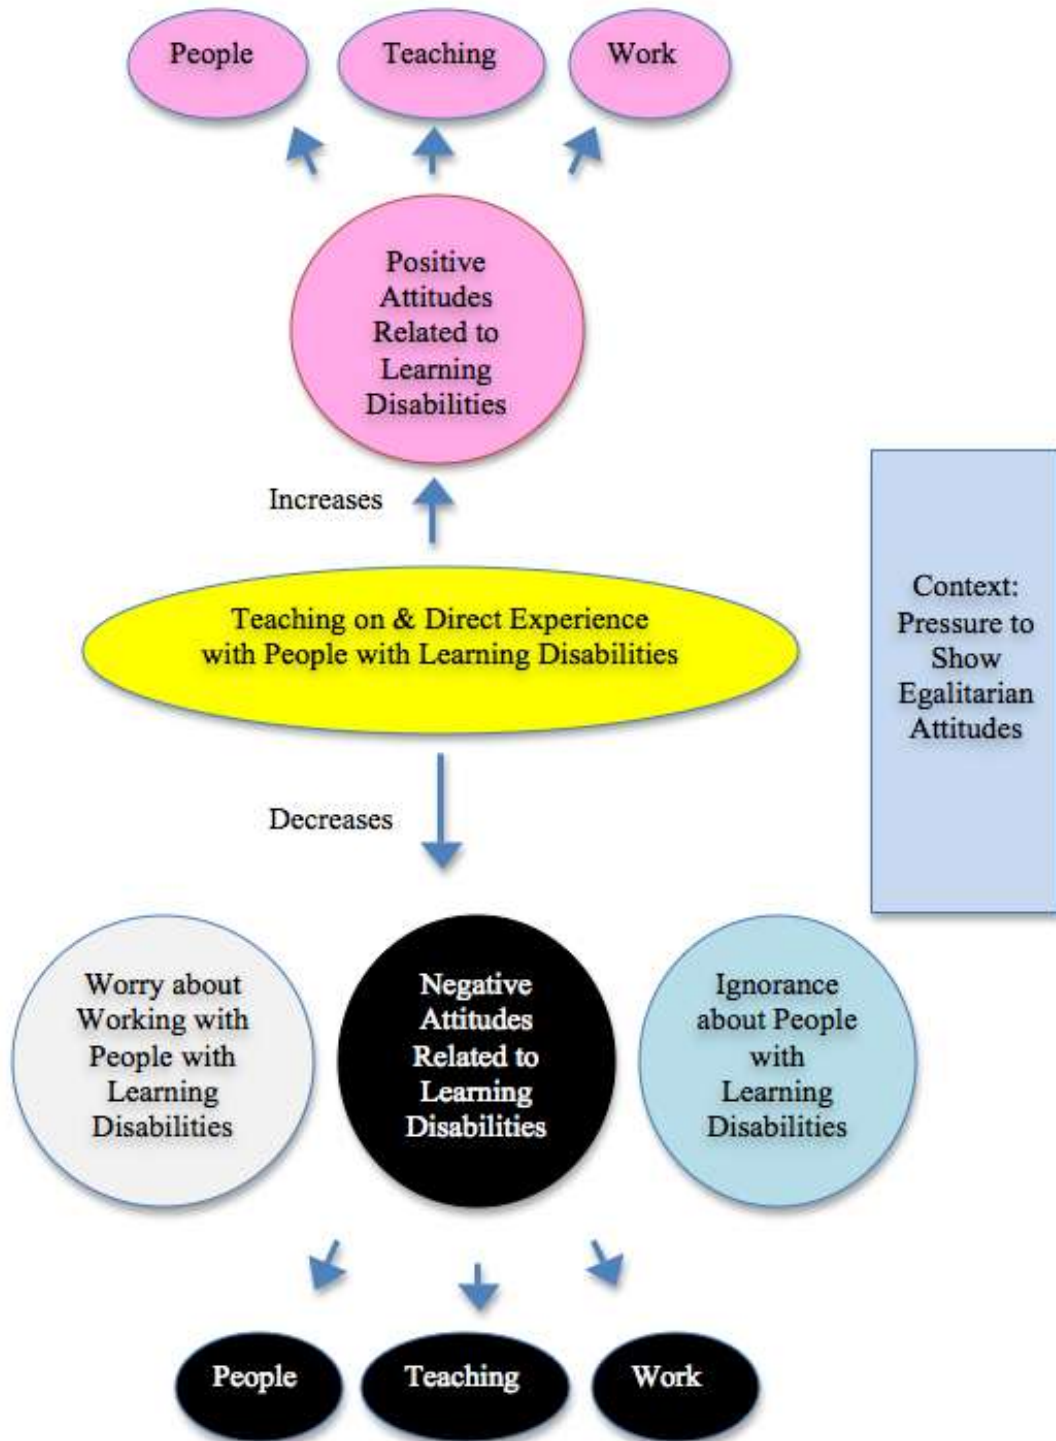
People

Teaching

Work

Positive Attitudes Related to Learning Disabilities

Increases

Teaching on & Direct Experience with People with Learning Disabilities

Context: Pressure to Show Egalitarian Attitudes

Decreases

Worry about Working with People with Learning Disabilities

Negative Attitudes Related to Learning Disabilities

Ignorance about People with Learning Disabilities

People

Teaching

Work